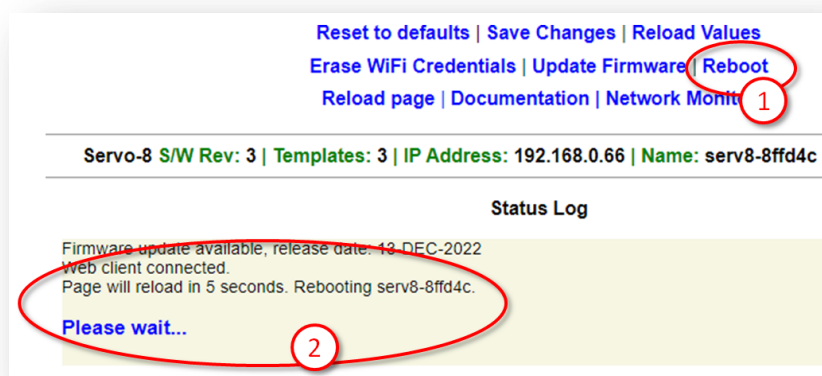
Reset to defaults | Save Changes | Reload Values
Erase WiFi Credentials | Update Firmware | Reboot
Reload page | Documentation | Network Monit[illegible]

1

Servo-8 S/W Rev: 3 | Templates: 3 | IP Address: 192.168.0.66 | Name: serv8-8ffd4c

Status Log

Firmware update available, release date: 13-DEC-2022
Web client connected.
Page will reload in 5 seconds. Rebooting serv8-8ffd4c.

Please wait...

2